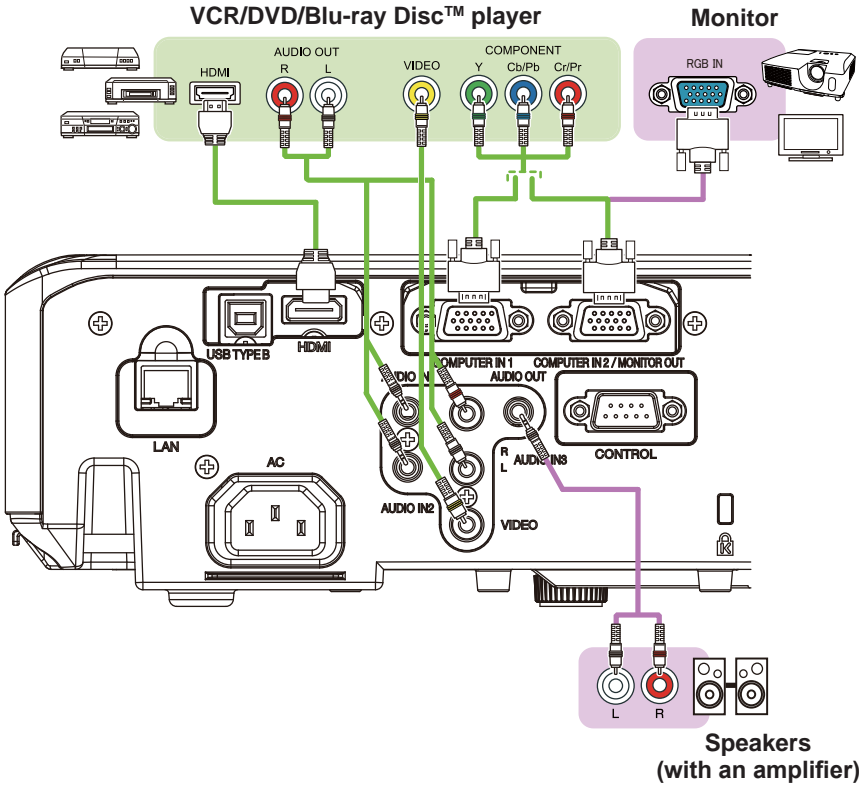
VCR/DVD/Blu-ray Disc™ player

Monitor

AUDIO OUT

COMPONENT

HDMI

R

L

VIDEO

Y

Cb/Pb

Cr/Pr

RGB IN

USB TYPE B

HDMI

COMPUTER IN 1

COMPUTER IN 2 / MONITOR OUT

AUDIO IN1

AUDIO OUT

R

L

AUDIO IN3

CONTROL

LAN

AC

AUDIO IN2

VIDEO

L

R

Speakers (with an amplifier)